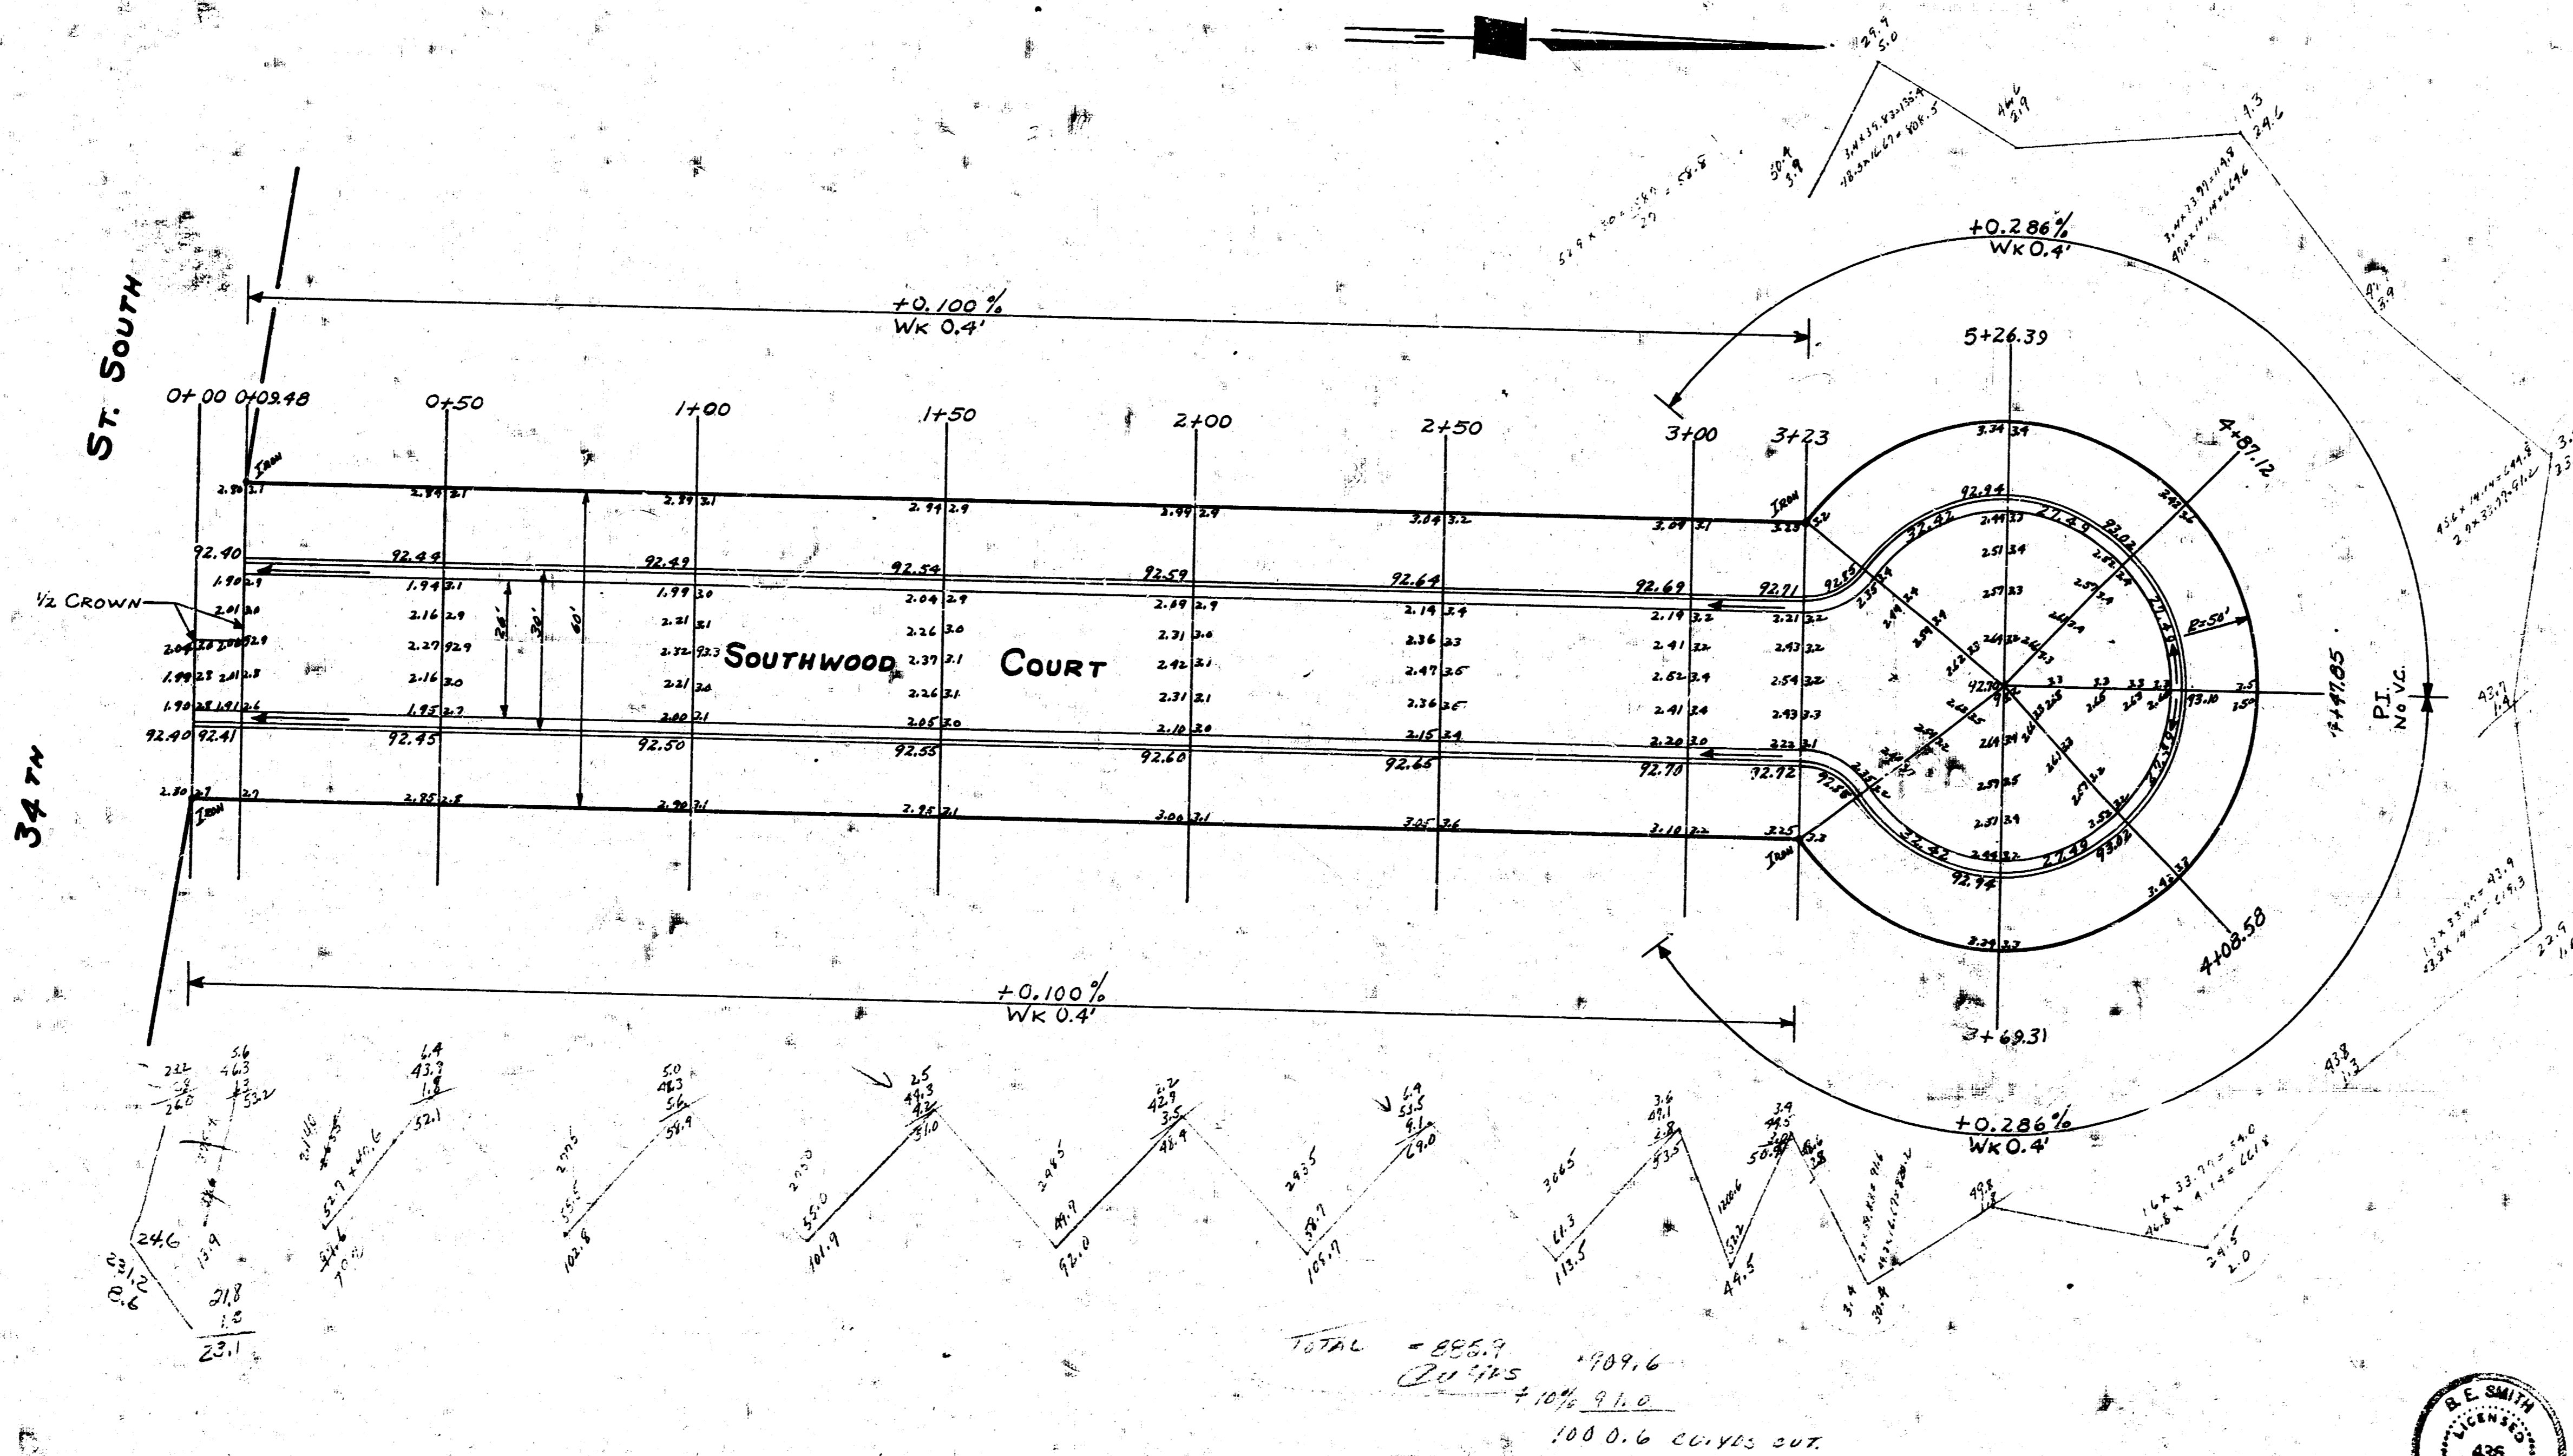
34TH St. South

+0.100%
Wk 0.4'

0+00 0+09.48 0+50 1+00 1+50 2+00 2+50 3+00 3+23

Iron

2.80 2.1 2.84 2.1 2.89 2.1 2.94 2.9 2.99 2.9 3.04 3.2 3.09 3.1 3.23 3.2

92.40 92.44 92.49 92.54 92.59 92.64 92.69 92.71

1.90 2.9 1.94 3.1 1.99 3.0 2.04 2.9 2.09 2.9 2.14 3.4 2.19 3.2 2.21 3.2

½ Crown

2.01 3.0 2.16 2.9 2.21 3.1 2.26 3.0 2.31 3.0 2.36 3.3 2.41 3.2 2.43 3.2

2.27 2.9 2.32 3.3 2.37 3.1 2.42 3.1 2.47 3.5 2.52 3.4 2.54 3.2

2.16 3.0 2.21 3.0 2.26 3.1 2.31 3.1 2.36 3.5 2.41 3.4 2.43 3.3

1.90 2.8 1.91 2.6 1.95 2.7 2.00 2.1 2.05 3.0 2.10 3.0 2.15 3.4 2.20 3.0 2.22 3.1

92.40 92.41 92.45 92.50 92.55 92.60 92.65 92.70 92.72

2.80 2.9 2.7 2.85 2.8 2.90 2.1 2.95 2.1 3.00 3.1 3.05 3.6 3.10 2.2 3.25 3.3

Iron

36' 30' 60'

Southwood Court

+0.286%
Wk 0.4'

5+26.39

4+87.12

R=50'

92.94 92.92 93.02 92.85 92.58 93.10 92.70

4+47.85

P.I.
No V.C.

4+08.58

3+69.31

+0.100%
Wk 0.4'

+0.286%
Wk 0.4'

Total = 885.9
Cu yds 909.6
+10% 91.0
1000.6 cu yds cut

B. E. SMITH
LICENSED
436